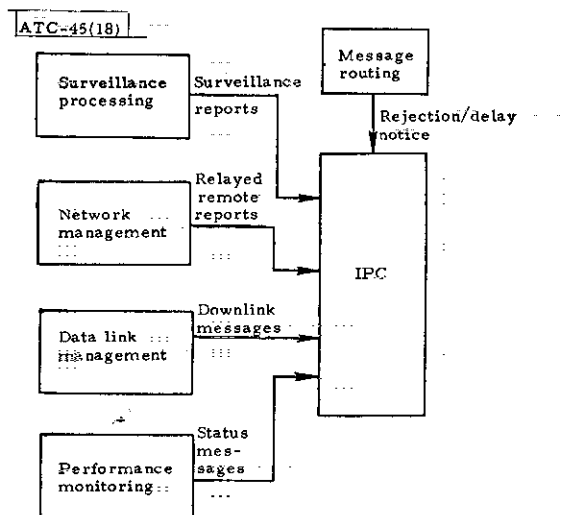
ATC-45(18)

Surveillance processing

Surveillance reports

Message routing

Rejection/delay notice

Network management

Relayed remote reports

IPC

Data link management

Downlink messages

Performance monitoring

Status messages